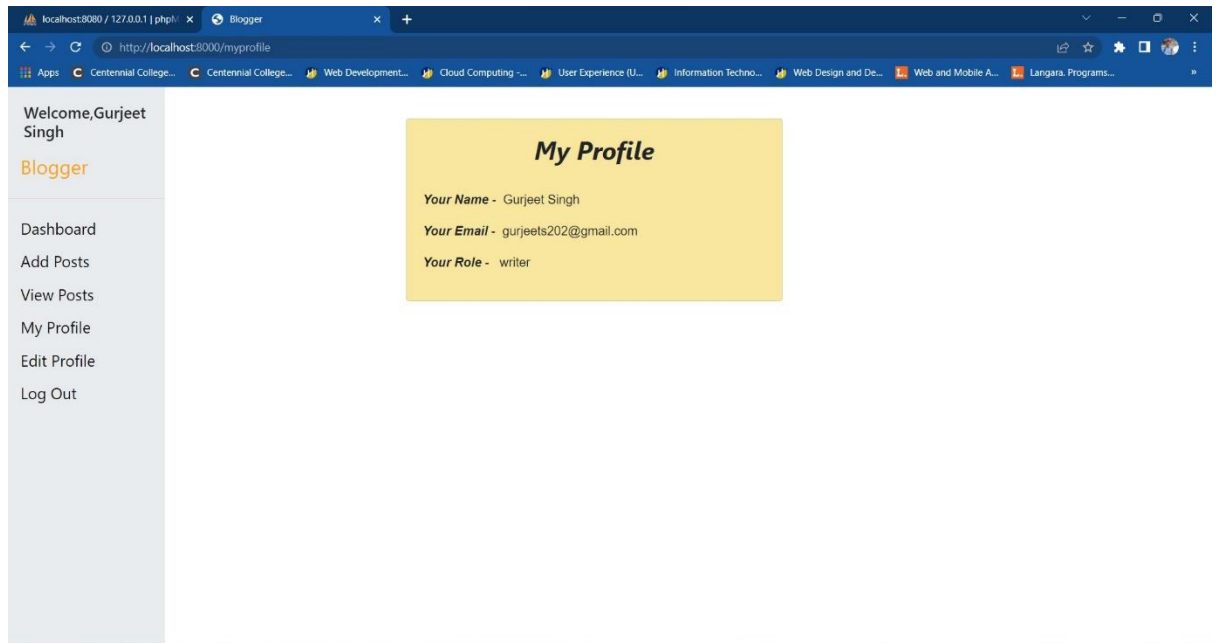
localhost:8080 / 127.0.0.1 | phpM ×   Blogger ×   +

http://localhost:8000/myprofile

Apps   Centennial College...   Centennial College...   Web Development...   Cloud Computing -...   User Experience (U...   Information Techno...   Web Design and De...   Web and Mobile A...   Langara. Programs...   »

Welcome,Gurjeet Singh

Blogger

Dashboard

Add Posts

View Posts

My Profile

Edit Profile

Log Out

My Profile

Your Name - Gurjeet Singh

Your Email - gurjeets202@gmail.com

Your Role - writer